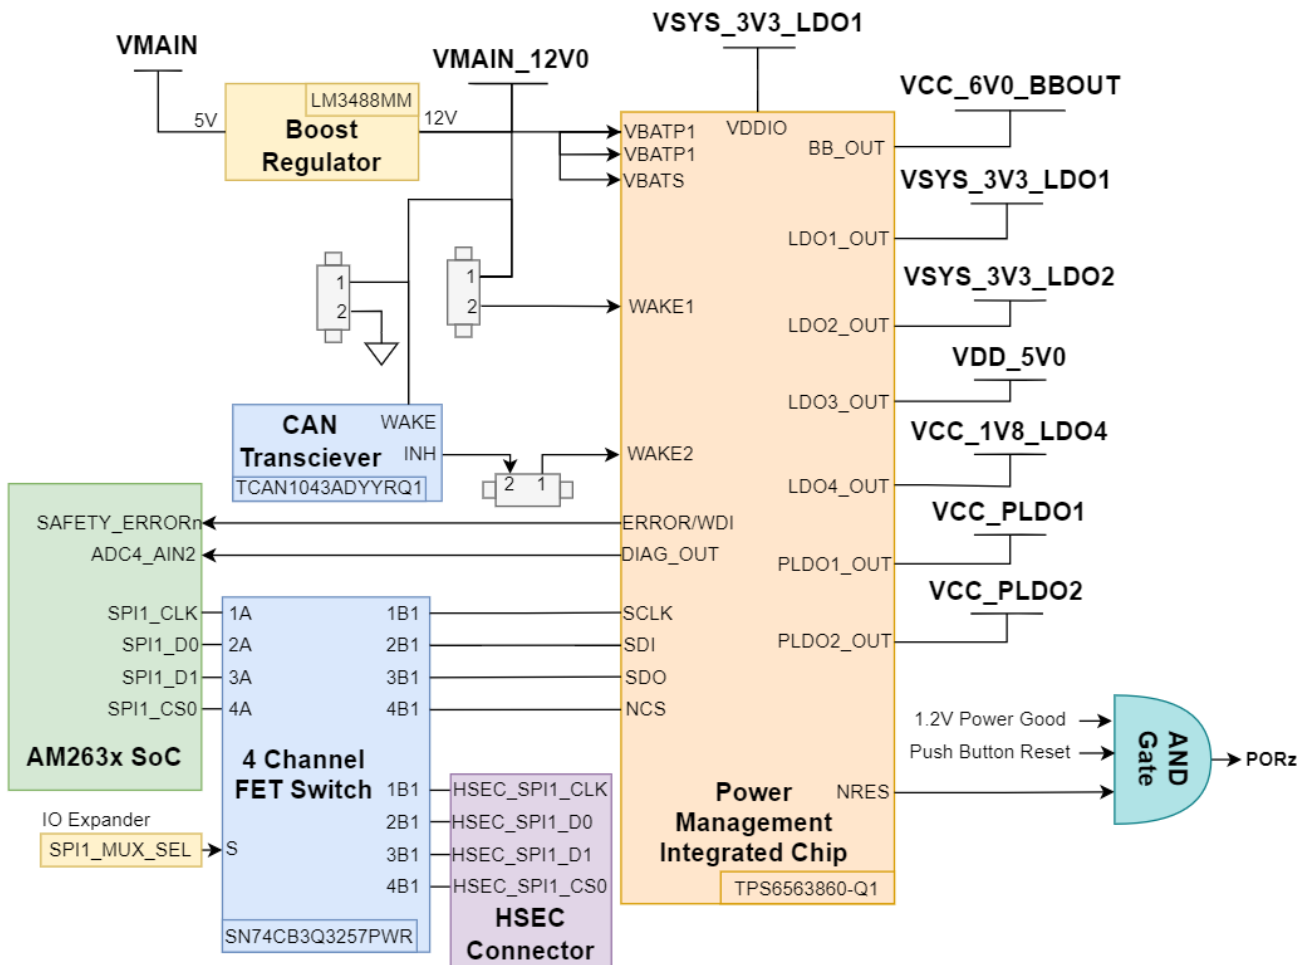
VMAIN

VMAIN_12V0

VSYS_3V3_LDO1

VCC_6V0_BBOUT

5V

LM3488MM

Boost Regulator

12V

VBATP1

VBATP1

VBATS

VDDIO

BB_OUT

VSYS_3V3_LDO1

LDO1_OUT

VSYS_3V3_LDO2

1

2

1

2

WAKE1

LDO2_OUT

VDD_5V0

LDO3_OUT

VCC_1V8_LDO4

CAN Transciever

WAKE

INH

TCAN1043ADYYRQ1

2

1

WAKE2

LDO4_OUT

SAFETY_ERRORn

ERROR/WDI

VCC_PLDO1

ADC4_AIN2

DIAG_OUT

PLDO1_OUT

VCC_PLDO2

SPI1_CLK

1A

1B1

SCLK

SPI1_D0

2A

2B1

SDI

PLDO2_OUT

SPI1_D1

3A

3B1

SDO

SPI1_CS0

4A

4B1

NCS

1.2V Power Good

AM263x SoC

4 Channel FET Switch

Push Button Reset

AND Gate

PORz

1B1

HSEC_SPI1_CLK

Power Management Integrated Chip

NRES

IO Expander

2B1

HSEC_SPI1_D0

SPI1_MUX_SEL

S

3B1

HSEC_SPI1_D1

4B1

HSEC_SPI1_CS0

TPS6563860-Q1

HSEC Connector

SN74CB3Q3257PWR